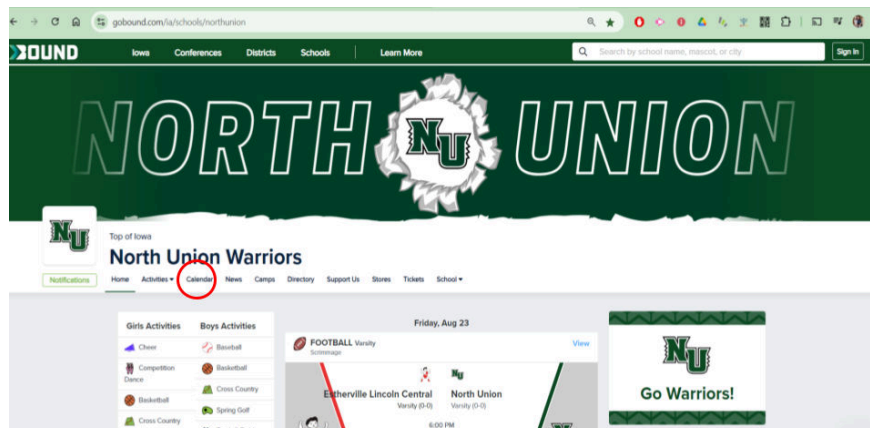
gobound.com/ia/schools/northunion

BOUND Iowa Conferences Districts Schools Learn More Search by school name, mascot, or city Sign In

NORTH NU UNION

NU

Top of Iowa

North Union Warriors

Notifications Home Activities ▾ Calendar News Camps Directory Support Us Stores Tickets School ▾

| Girls Activities | Boys Activities |
|---|---|
| Cheer | Baseball |
| Competition Dance | Basketball |
| Basketball | Cross Country |
| Cross Country | Spring Golf |

Friday, Aug 23

FOOTBALL Varsity
Scrimmage
View

Estherville Lincoln Central
Varsity (0-0)

NU
North Union
Varsity (0-0)

6:00 PM

NU
Go Warriors!